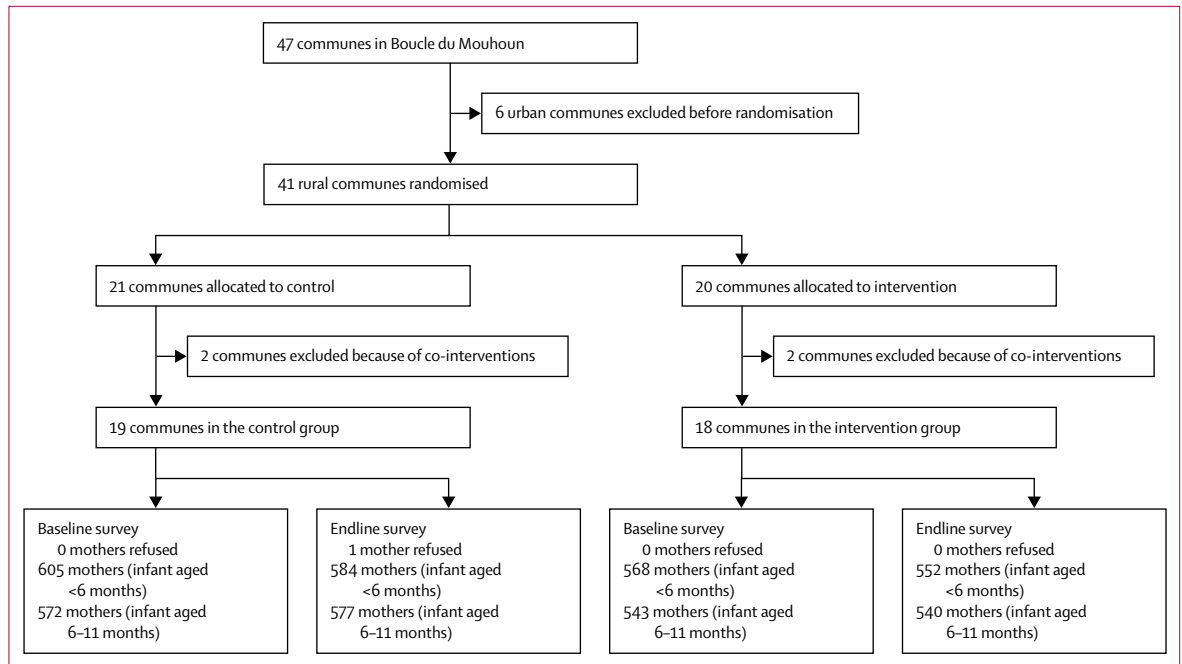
47 communes in Boucle du Mouhoun

6 urban communes excluded before randomisation

41 rural communes randomised

21 communes allocated to control

20 communes allocated to intervention

2 communes excluded because of co-interventions

2 communes excluded because of co-interventions

19 communes in the control group

18 communes in the intervention group

Baseline survey
0 mothers refused
605 mothers (infant aged <6 months)
572 mothers (infant aged 6–11 months)

Endline survey
1 mother refused
584 mothers (infant aged <6 months)
577 mothers (infant aged 6–11 months)

Baseline survey
0 mothers refused
568 mothers (infant aged <6 months)
543 mothers (infant aged 6–11 months)

Endline survey
0 mothers refused
552 mothers (infant aged <6 months)
540 mothers (infant aged 6–11 months)